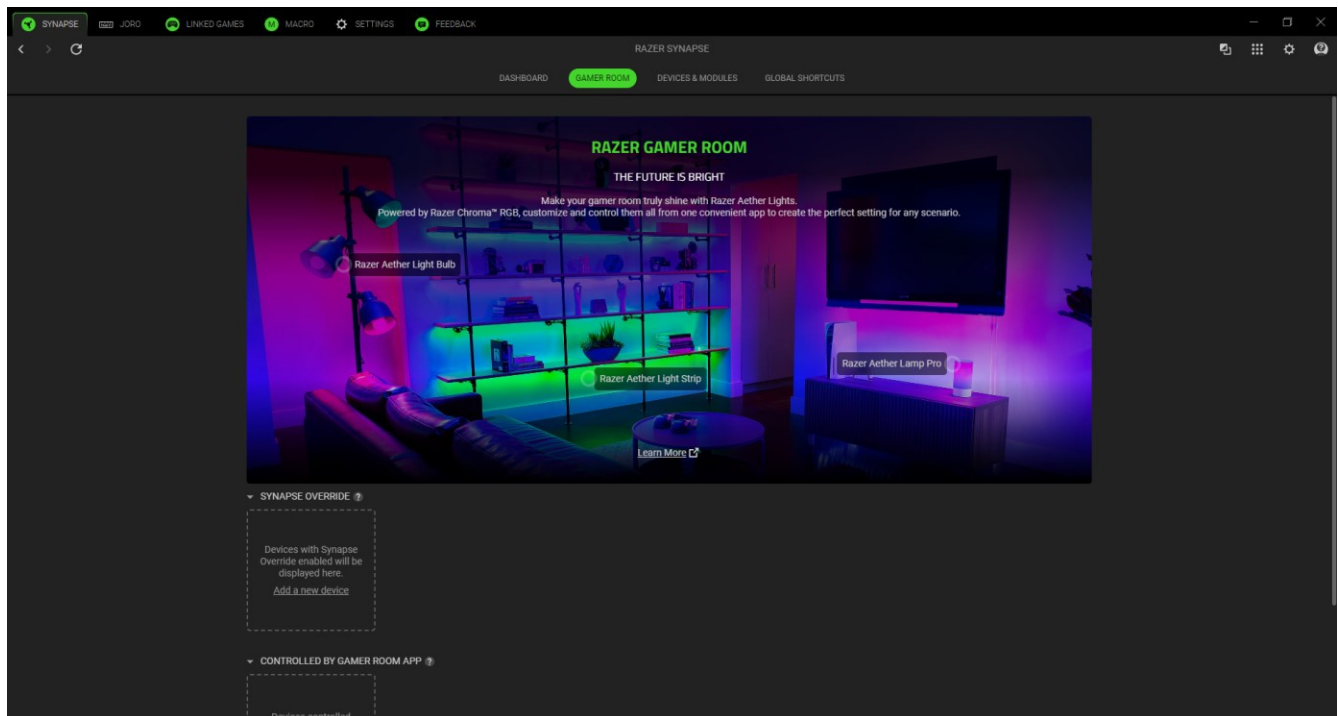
SYNAPSE JORO LINKED GAMES MACRO SETTINGS FEEDBACK

RAZER SYNAPSE

DASHBOARD GAMER ROOM DEVICES & MODULES GLOBAL SHORTCUTS

RAZER GAMER ROOM

THE FUTURE IS BRIGHT

Make your gamer room truly shine with Razer Aether Lights.
Powered by Razer Chroma™ RGB, customize and control them all from one convenient app to create the perfect setting for any scenario.

Razer Aether Light Bulb

Razer Aether Lamp Pro

Razer Aether Light Strip

Learn More

SYNAPSE OVERRIDE

Devices with Synapse Override enabled will be displayed here.

Add a new device

CONTROLLED BY GAMER ROOM APP

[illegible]